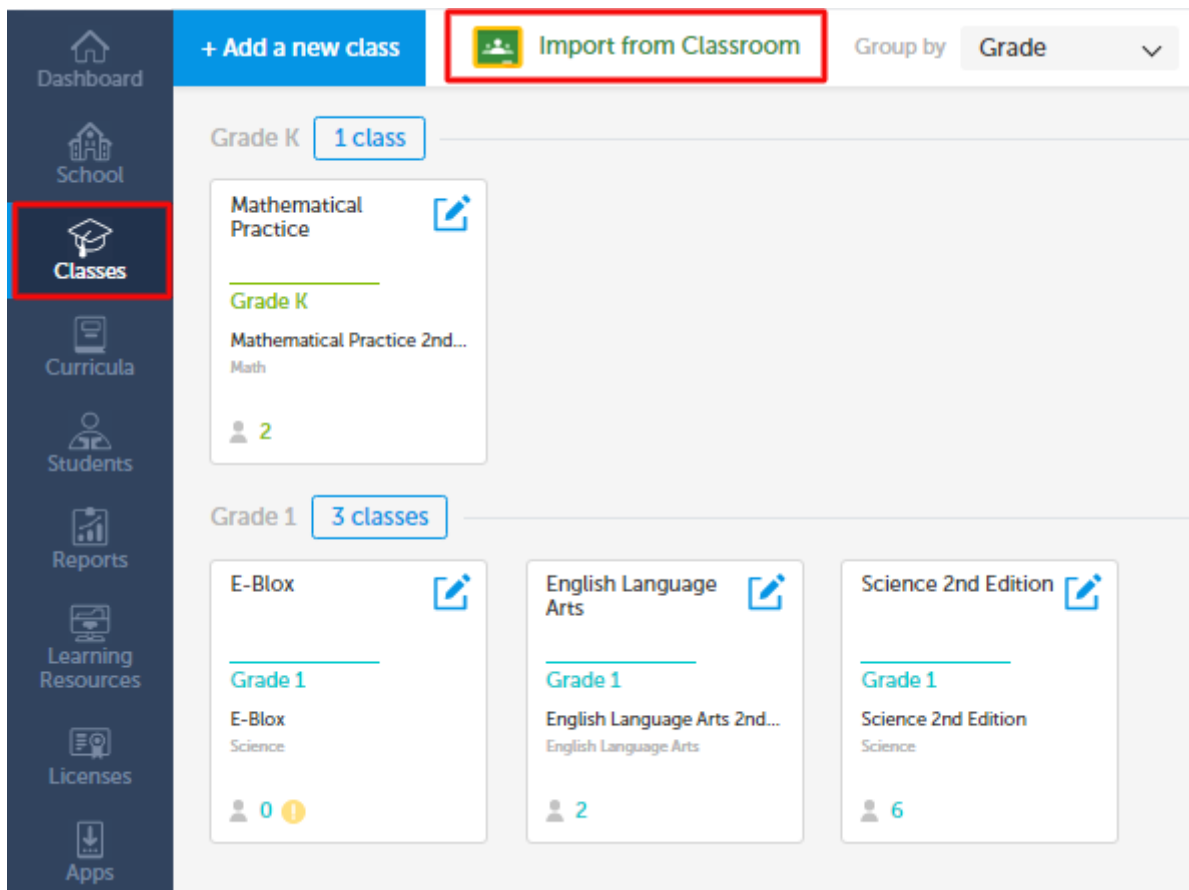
Dashboard
School
Classes
Curricula
Students
Reports
Learning Resources
Licenses
Apps

+ Add a new class
Import from Classroom
Group by
Grade

Grade K
1 class

Mathematical Practice
Grade K
Mathematical Practice 2nd...
Math
2

Grade 1
3 classes

E-Blox
Grade 1
E-Blox
Science
0

English Language Arts
Grade 1
English Language Arts 2nd...
English Language Arts
2

Science 2nd Edition
Grade 1
Science 2nd Edition
Science
6